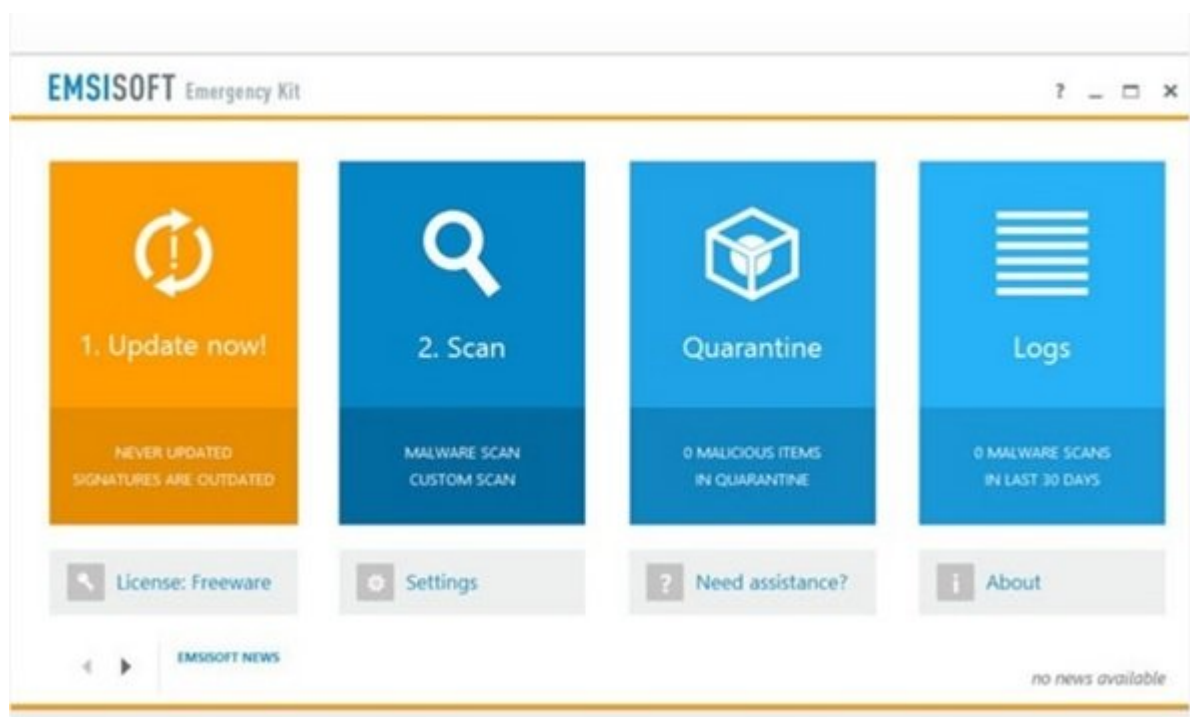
EMSISOFT Emergency Kit

? _ □ ×

1. Update now!

NEVER UPDATED
SIGNATURES ARE OUTDATED

2. Scan

MALWARE SCAN
CUSTOM SCAN

Quarantine

0 MALICIOUS ITEMS
IN QUARANTINE

Logs

0 MALWARE SCANS
IN LAST 30 DAYS

License: Freeware

Settings

Need assistance?

About

EMSISOFT NEWS

no news available